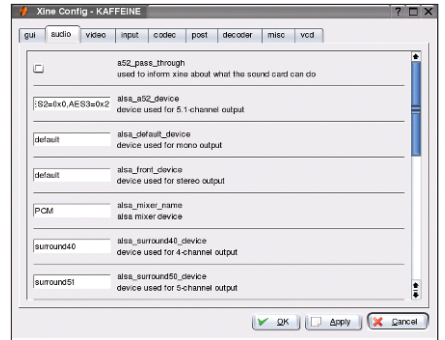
Xine Config - KAFFEINE

gui audio video input codec post decoder misc vcd

a52_pass_through
used to inform xine about what the sound card can do

:S2=0x0,AES3=0x2
alsa_a52_device
device used for 5.1-channel output

default
alsa_default_device
device used for mono output

default
alsa_front_device
device used for stereo output

PCM
alsa_mixer_name
alsa mixer device

surround40
alsa_surround40_device
device used for 4-channel output

surround51
alsa_surround50_device
device used for 5-channel output

OK Apply Cancel